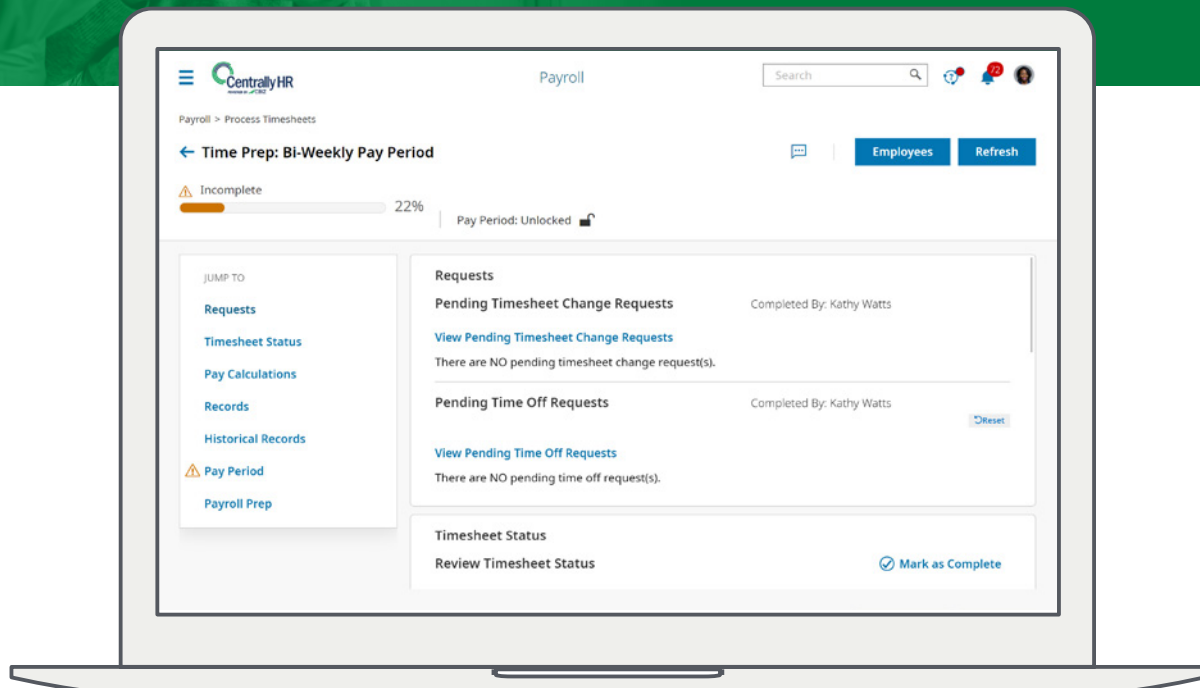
CentrallyHR

Payroll

Search

22

Payroll > Process Timesheets

← Time Prep: Bi-Weekly Pay Period

Employees

Refresh

Incomplete

22%

Pay Period: Unlocked

JUMP TO

Requests

Timesheet Status

Pay Calculations

Records

Historical Records

Pay Period

Payroll Prep

Requests

Pending Timesheet Change Requests

Completed By: Kathy Watts

View Pending Timesheet Change Requests

There are NO pending timesheet change request(s).

Pending Time Off Requests

Completed By: Kathy Watts

Reset

View Pending Time Off Requests

There are NO pending time off request(s).

Timesheet Status

Review Timesheet Status

Mark as Complete